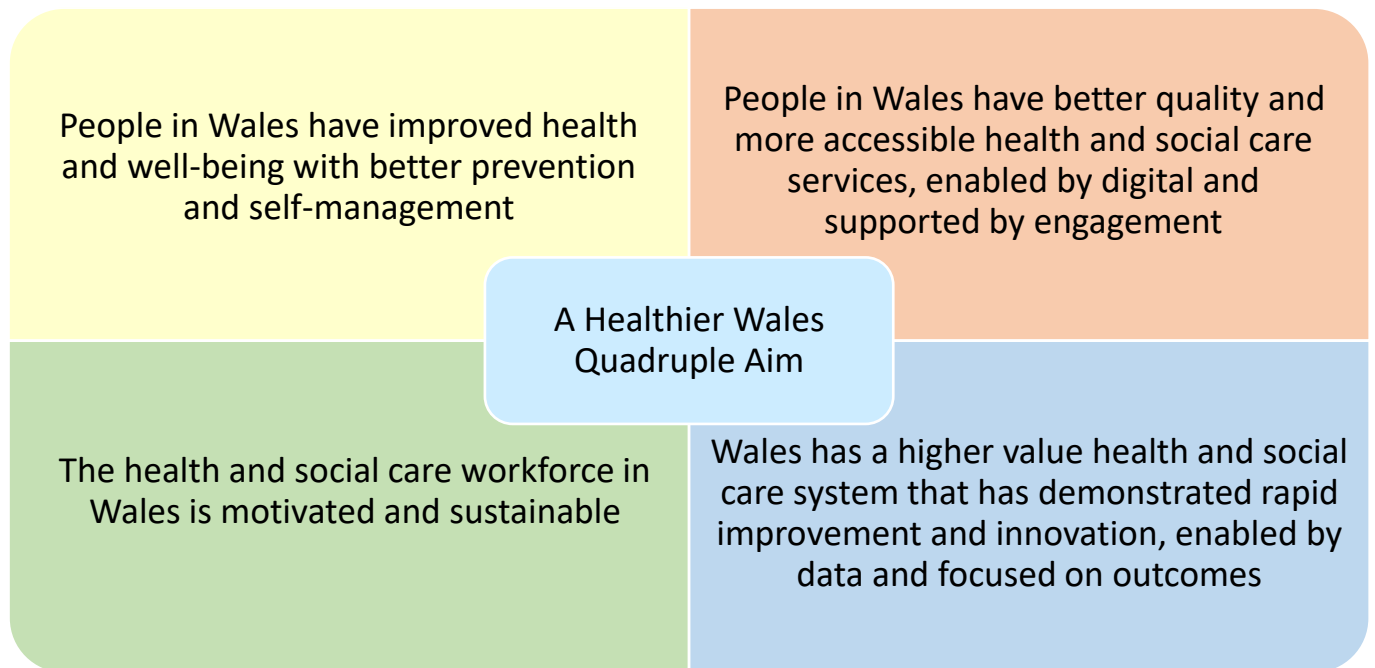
People in Wales have improved health and well-being with better prevention and self-management

People in Wales have better quality and more accessible health and social care services, enabled by digital and supported by engagement

A Healthier Wales Quadruple Aim

The health and social care workforce in Wales is motivated and sustainable

Wales has a higher value health and social care system that has demonstrated rapid improvement and innovation, enabled by data and focused on outcomes